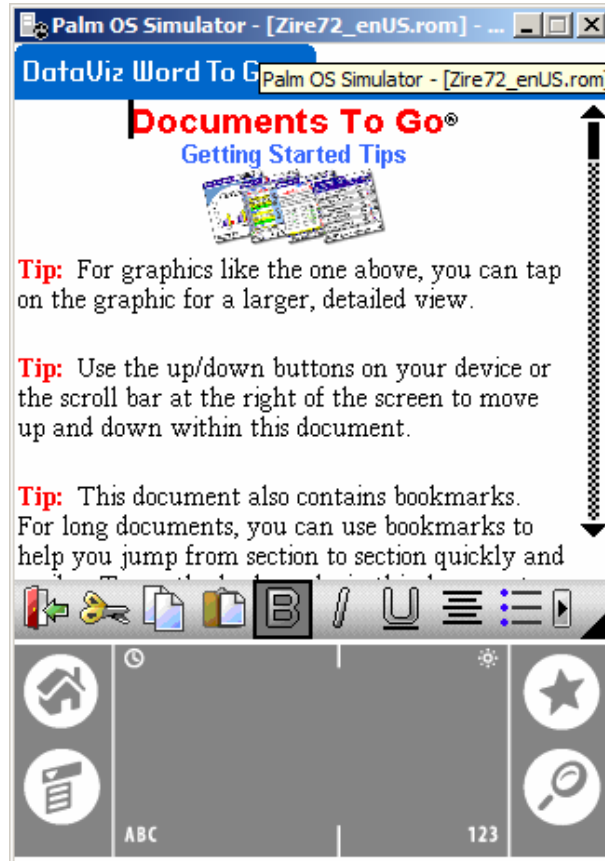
Palm OS Simulator - [Zire72_enUS.rom] - ...

DataViz Word To G

Palm OS Simulator - [Zire72_enUS.rom]

Documents To Go®
Getting Started Tips

Tip: For graphics like the one above, you can tap on the graphic for a larger, detailed view.

Tip: Use the up/down buttons on your device or the scroll bar at the right of the screen to move up and down within this document.

Tip: This document also contains bookmarks. For long documents, you can use bookmarks to help you jump from section to section quickly and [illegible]

ABC

123